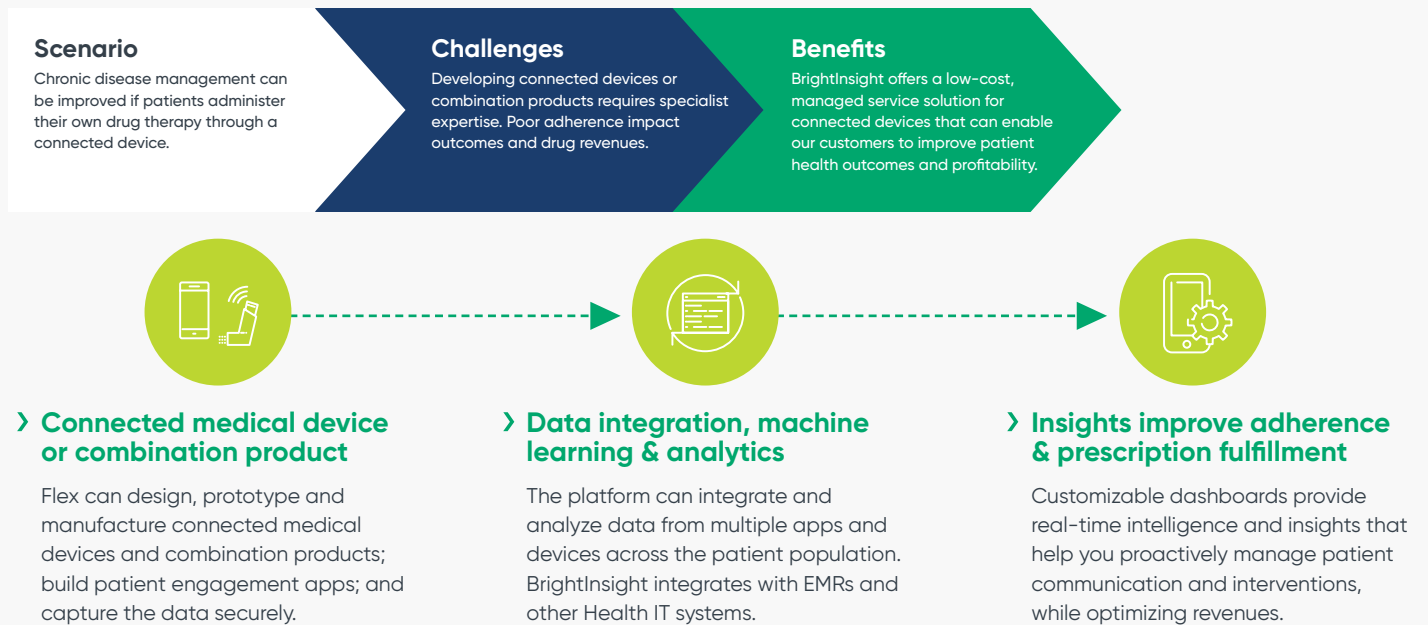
Scenario
Chronic disease management can be improved if patients administer their own drug therapy through a connected device.

Challenges
Developing connected devices or combination products requires specialist expertise. Poor adherence impact outcomes and drug revenues.

Benefits
BrightInsight offers a low-cost, managed service solution for connected devices that can enable our customers to improve patient health outcomes and profitability.

› Connected medical device or combination product

Flex can design, prototype and manufacture connected medical devices and combination products; build patient engagement apps; and capture the data securely.

› Data integration, machine learning & analytics

The platform can integrate and analyze data from multiple apps and devices across the patient population. BrightInsight integrates with EMRs and other Health IT systems.

› Insights improve adherence & prescription fulfillment

Customizable dashboards provide real-time intelligence and insights that help you proactively manage patient communication and interventions, while optimizing revenues.